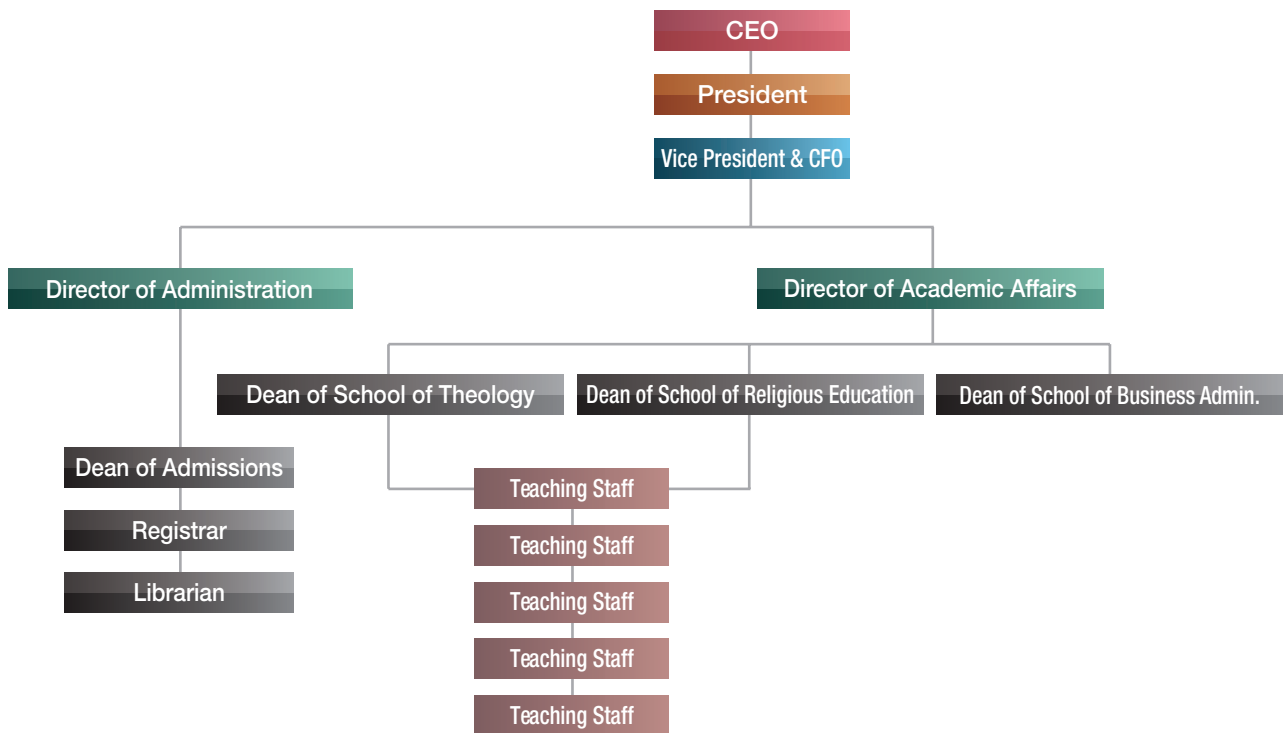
CEO

President

Vice President & CFO

Director of Administration

Director of Academic Affairs

Dean of School of Theology

Dean of School of Religious Education

Dean of School of Business Admin.

Dean of Admissions

Registrar

Librarian

Teaching Staff

Teaching Staff

Teaching Staff

Teaching Staff

Teaching Staff